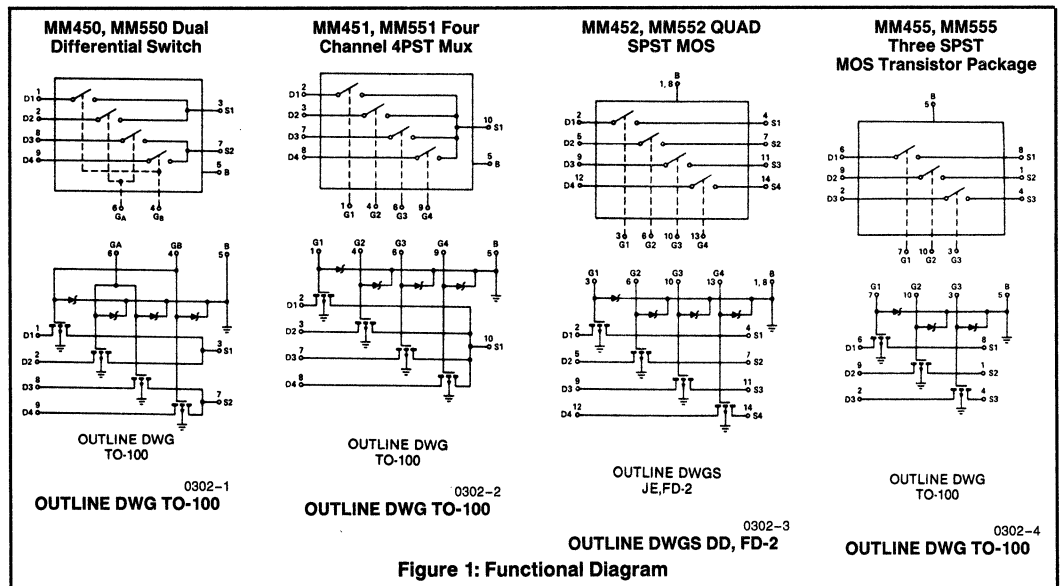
MM450, MM550 Dual Differential Switch

D1 1
D2 2
D3 8
D4 9
3 S1
7 S2
5 B
6 GA
4 GB

GA 6
GB 4
B 5
D1 1
D2 2
D3 8
D4 9
3 S1
7 S2

OUTLINE DWG TO-100

0302–1

OUTLINE DWG TO-100

MM451, MM551 Four Channel 4PST Mux

D1 2
D2 3
D3 7
D4 8
10 S1
5 B
1 G1
4 G2
6 G3
9 G4

G1 1
G2 4
G3 6
G4 9
B 5
D1 2
D2 3
D3 7
D4 8
10 S1

OUTLINE DWG TO-100

0302–2

OUTLINE DWG TO-100

MM452, MM552 QUAD SPST MOS

B 1, 8
D1 2
D2 5
D3 9
D4 12
4 S1
7 S2
11 S3
14 S4
3 G1
6 G2
10 G3
13 G4

G1 3
G2 6
G3 10
G4 13
B 1, 8
D1 2
D2 5
D3 9
D4 12
4 S1
7 S2
11 S3
14 S4

OUTLINE DWGS JE,FD-2

0302–3

OUTLINE DWGS DD, FD-2

MM455, MM555 Three SPST MOS Transistor Package

B 5
D1 6
D2 9
D3 2
8 S1
1 S2
4 S3
7 G1
10 G2
3 G3

G1 7
G2 10
G3 3
B 5
D1 6
D2 9
D3 2
8 S1
1 S2
4 S3

OUTLINE DWG TO-100

0302–4

OUTLINE DWG TO-100

Figure 1: Functional Diagram